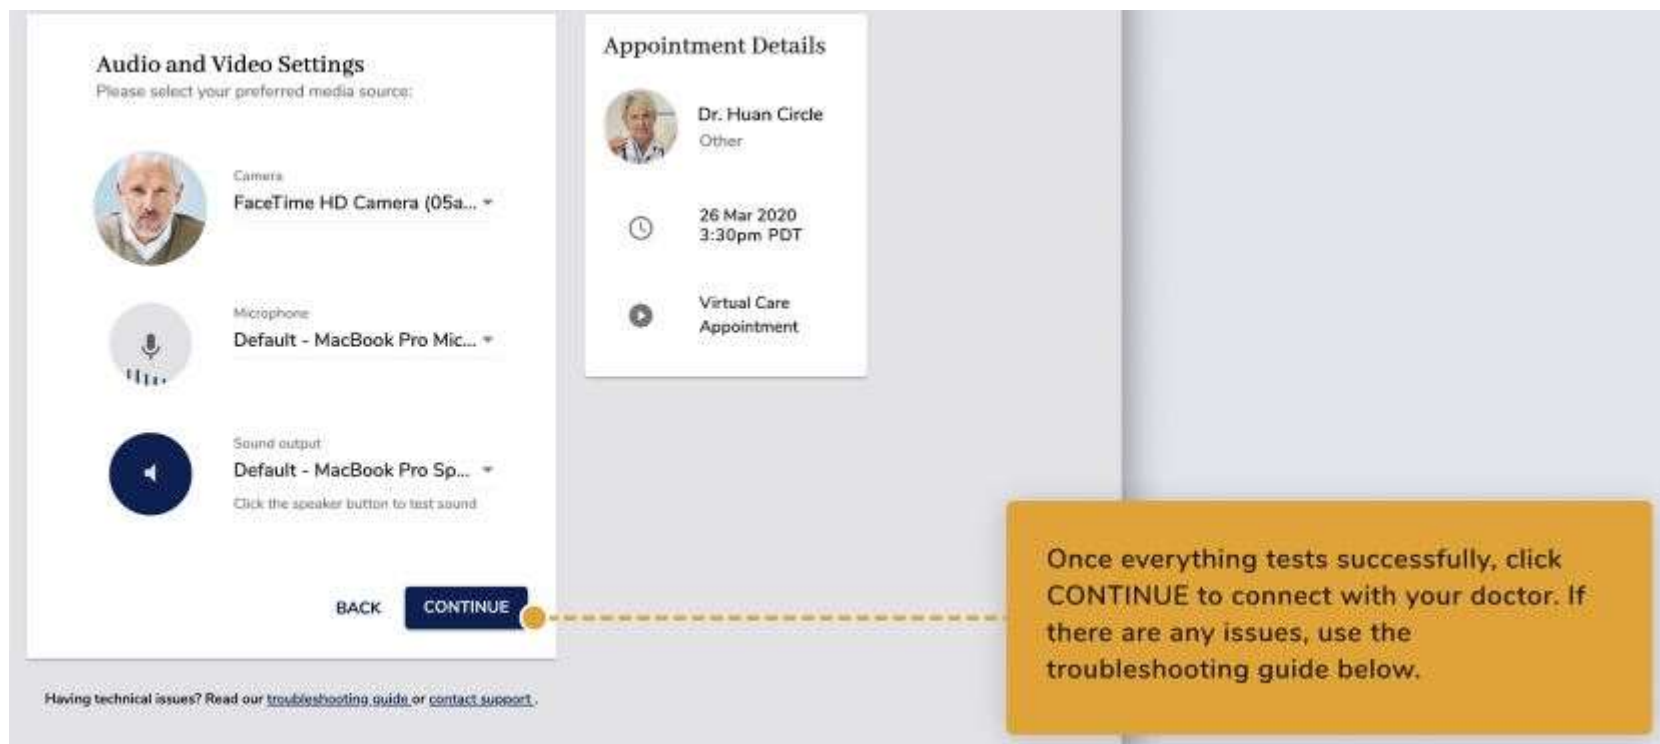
Audio and Video Settings
Please select your preferred media source:

Camera
FaceTime HD Camera (05a...

Microphone
Default - MacBook Pro Mic...

Sound output
Default - MacBook Pro Sp...
Click the speaker button to test sound

BACK CONTINUE

Having technical issues? Read our troubleshooting guide or contact support.

Appointment Details

Dr. Huan Circle
Other

26 Mar 2020
3:30pm PDT

Virtual Care Appointment

Once everything tests successfully, click CONTINUE to connect with your doctor. If there are any issues, use the troubleshooting guide below.